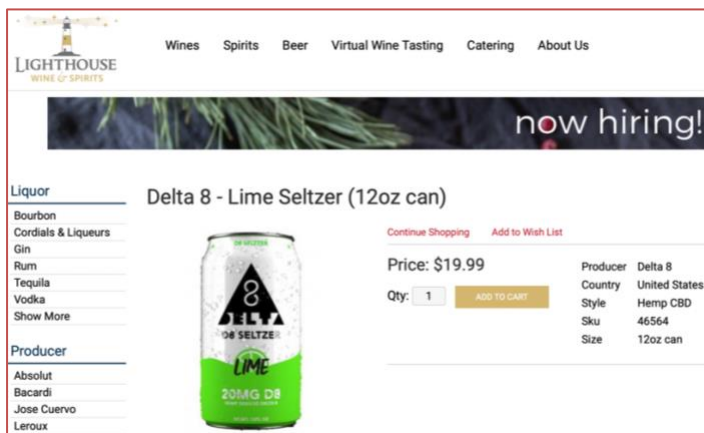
LIGHTHOUSE
WINE & SPIRITS

Wines Spirits Beer Virtual Wine Tasting Catering About Us

now hiring!

Liquor
Bourbon
Cordials & Liqueurs
Gin
Rum
Tequila
Vodka
Show More

Producer
Absolut
Bacardi
Jose Cuervo
Leroux

Delta 8 - Lime Seltzer (12oz can)

D8 SELTZER
8
DELTA
D8 SELTZER
LIME
20MG D8

Continue Shopping Add to Wish List

Price: $19.99

Qty: 1 ADD TO CART

| | |
|---|---|
| Producer | Delta 8 |
| Country | United States |
| Style | Hemp CBD |
| Sku | 46564 |
| Size | 12oz can |